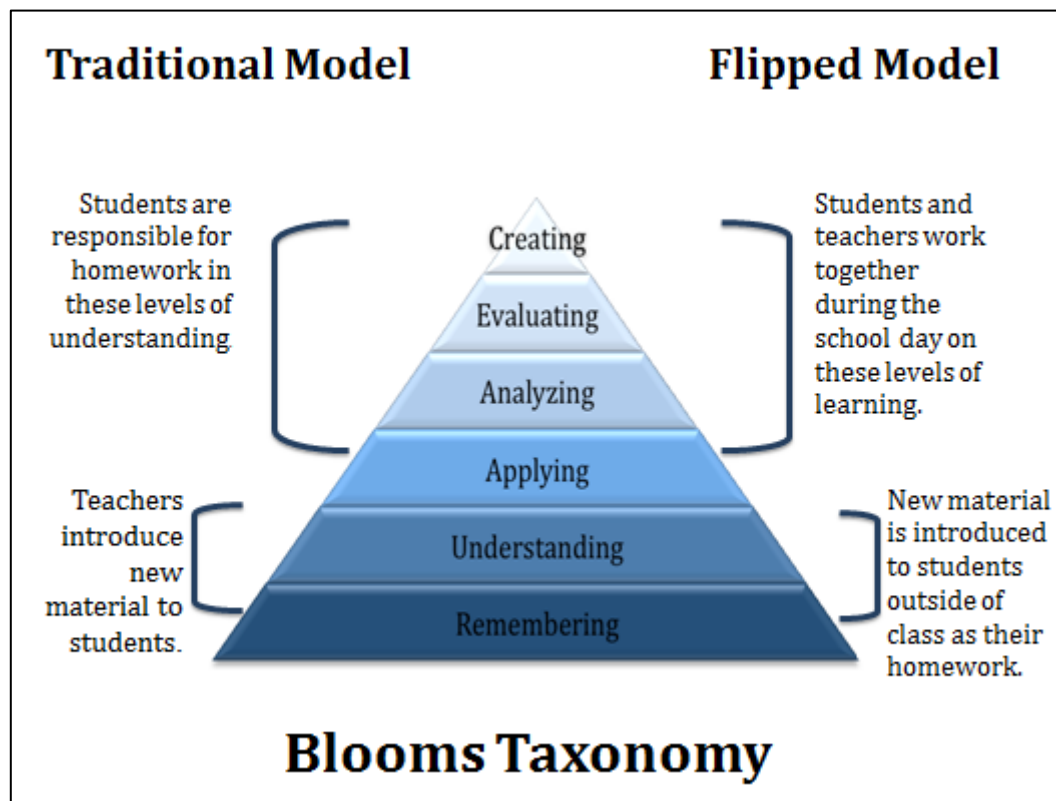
Traditional Model

Flipped Model

Students are responsible for homework in these levels of understanding.

Creating

Evaluating

Analyzing

Applying

Understanding

Remembering

Students and teachers work together during the school day on these levels of learning.

Teachers introduce new material to students.

New material is introduced to students outside of class as their homework.

Blooms Taxonomy